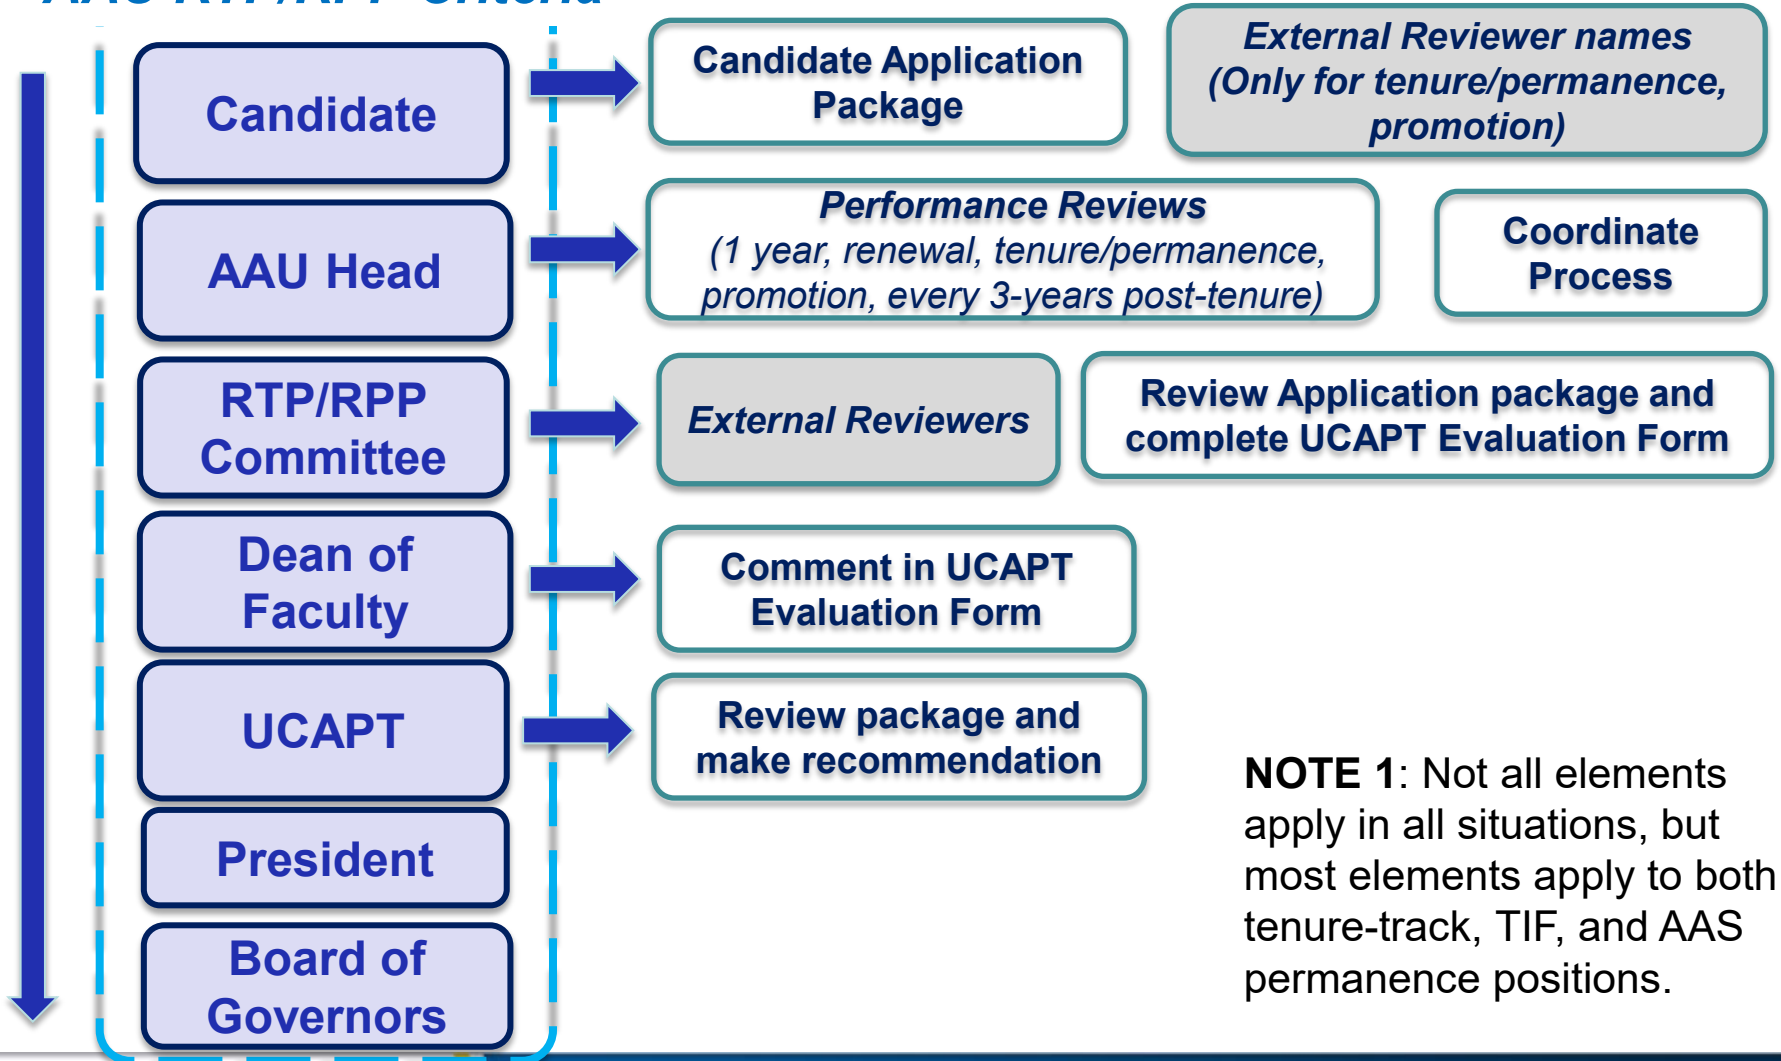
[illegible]

Candidate

AAU Head

RTP/RPP Committee

Dean of Faculty

UCAPT

President

Board of Governors

Candidate Application Package

External Reviewer names (Only for tenure/permanence, promotion)

Performance Reviews (1 year, renewal, tenure/permanence, promotion, every 3-years post-tenure)

Coordinate Process

External Reviewers

Review Application package and complete UCAPT Evaluation Form

Comment in UCAPT Evaluation Form

Review package and make recommendation

**NOTE 1**: Not all elements apply in all situations, but most elements apply to both tenure-track, TIF, and AAS permanence positions.